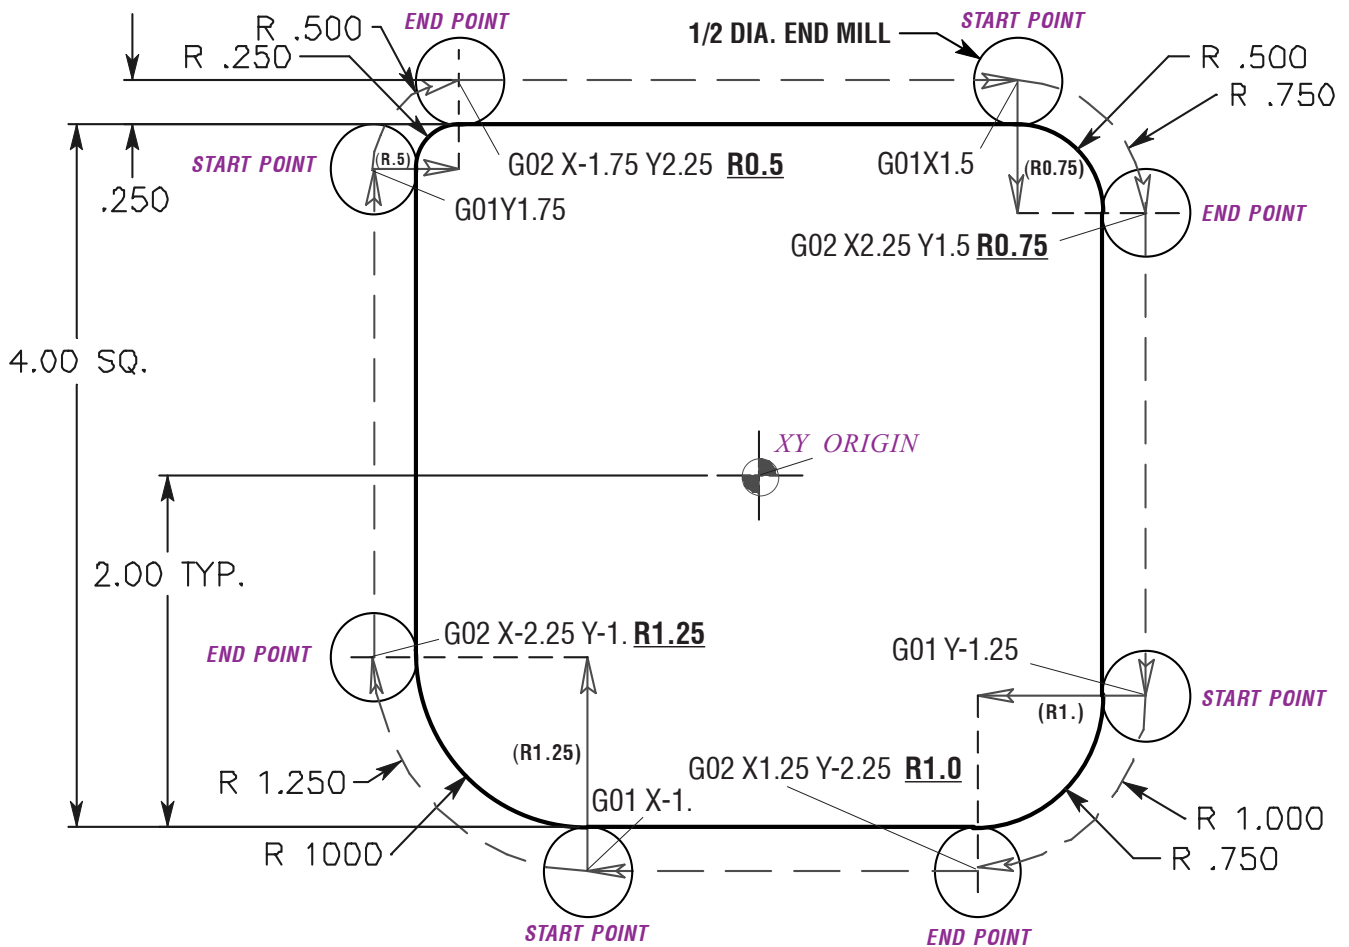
R .500
END POINT
1/2 DIA. END MILL
START POINT
R .250
R .500
R .750
START POINT
(R.5)
G02 X-1.75 Y2.25 R0.5
G01X1.5
(R0.75)
.250
G01Y1.75
END POINT
G02 X2.25 Y1.5 R0.75
4.00 SQ.
XY ORIGIN
2.00 TYP.
END POINT
G02 X-2.25 Y-1. R1.25
G01 Y-1.25
START POINT
(R1.)
(R1.25)
R 1.250
G02 X1.25 Y-2.25 R1.0
G01 X-1.
R 1.000
R 1000
R .750
START POINT
END POINT